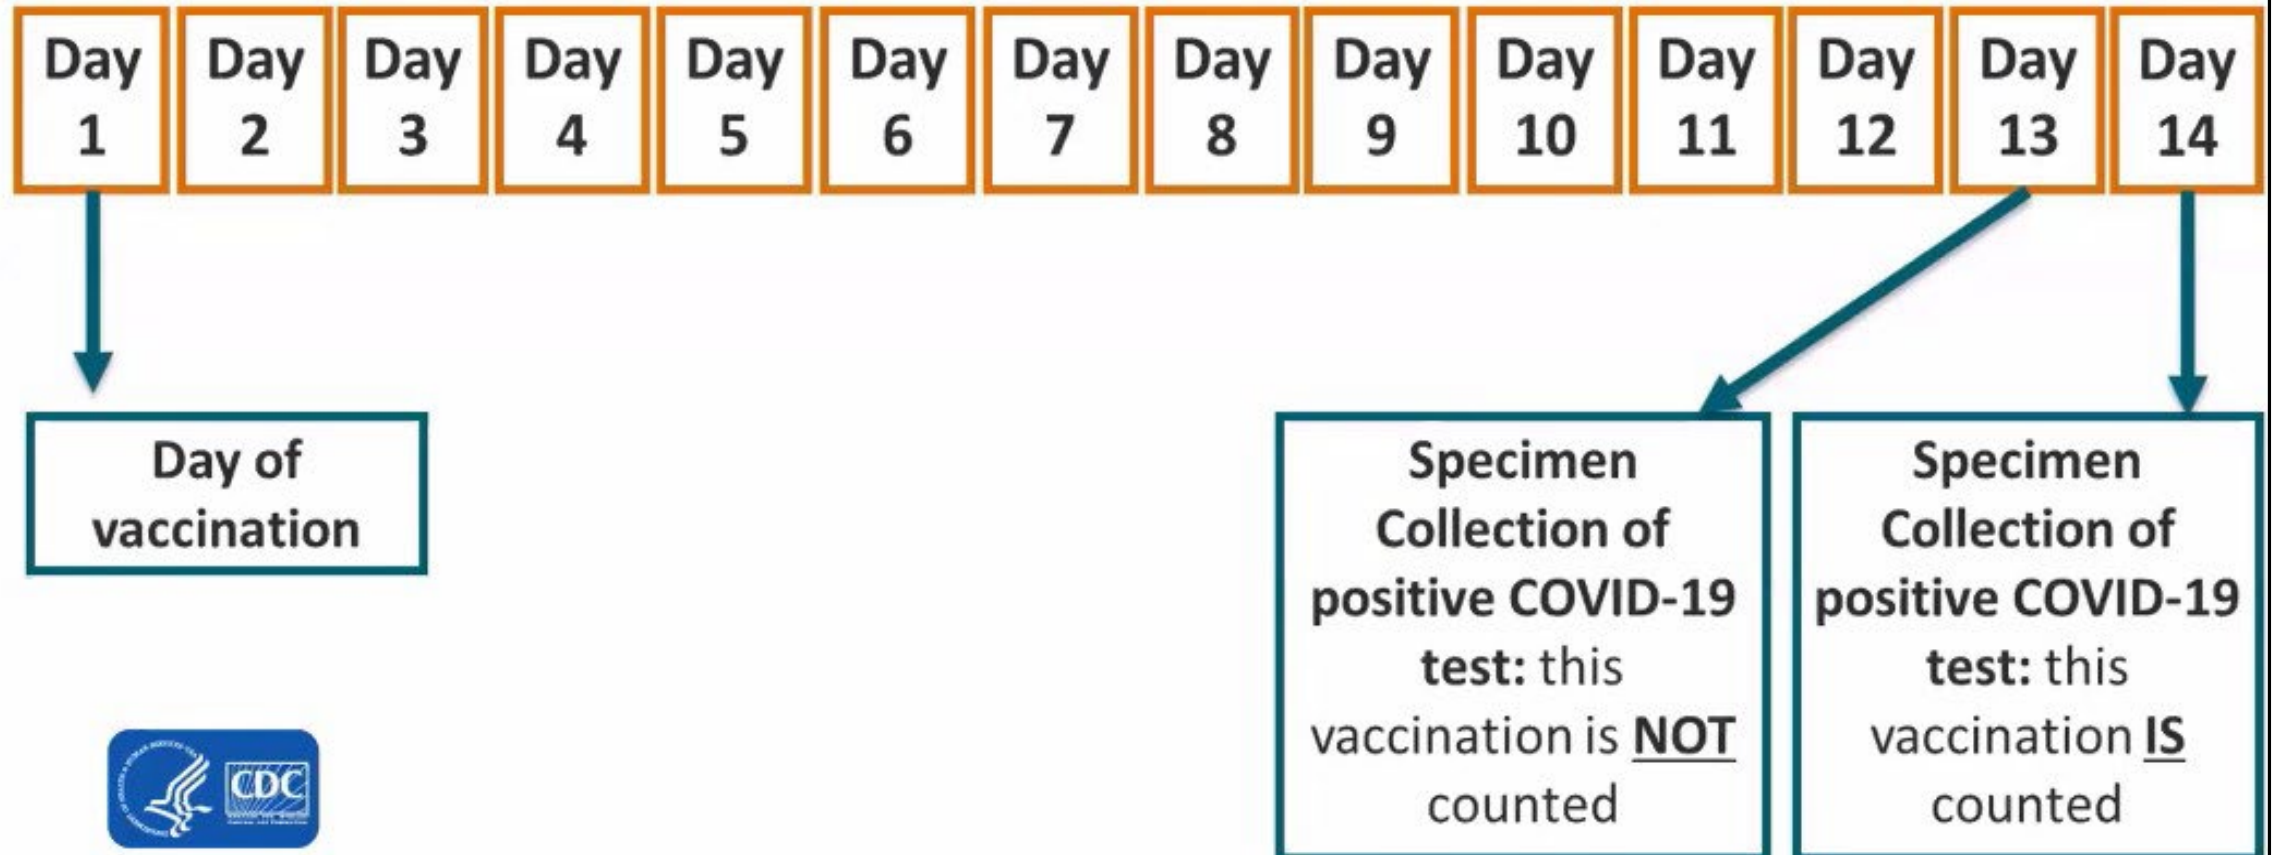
| Day 1 | Day 2 | Day 3 | Day 4 | Day 5 | Day 6 | Day 7 | Day 8 | Day 9 | Day 10 | Day 11 | Day 12 | Day 13 | Day 14 |
|---|---|---|---|---|---|---|---|---|---|---|---|---|---|

Day of vaccination

Specimen Collection of positive COVID-19 test: this vaccination is NOT counted

Specimen Collection of positive COVID-19 test: this vaccination IS counted

CDC